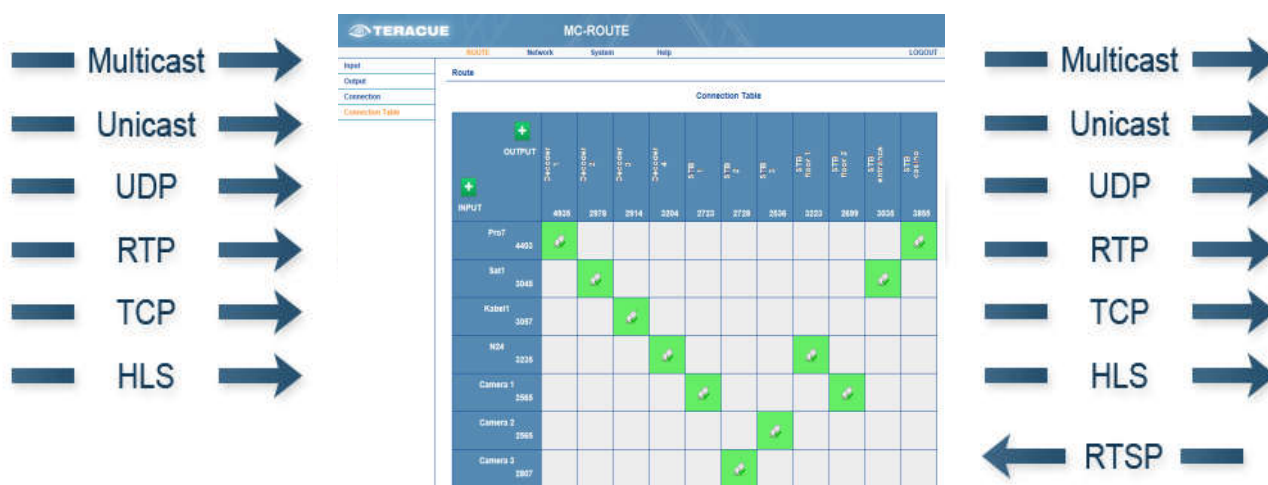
Multicast
Unicast
UDP
RTP
TCP
HLS

TERACUE MC-ROUTE

ROUTE Network System Help LOGOUT

Input
Output
Connection
Connection Table

Route

Connection Table

| OUTPUT / INPUT | Decoder 1 4935 | Decoder 2 2979 | Decoder 3 2914 | Decoder 4 3204 | STB 1 2723 | STB 2 2729 | STB 3 2536 | STB floor 1 3223 | STB floor 2 2699 | STB entrance 3038 | STB casino 3865 |
|---|---|---|---|---|---|---|---|---|---|---|---|
| Pro7 4402 | ✓ | | | | | | | | | | ✓ |
| Sat1 3048 | | ✓ | | | | | | | | ✓ | |
| Kabel1 3057 | | | ✓ | | | | | | | | |
| N24 3226 | | | | ✓ | | | | ✓ | | | |
| Camera 1 2565 | | | | | ✓ | | | | ✓ | | |
| Camera 2 2565 | | | | | | | ✓ | | | | |
| Camera 3 2807 | | | | | | ✓ | | | | | |

Multicast
Unicast
UDP
RTP
TCP
HLS
RTSP